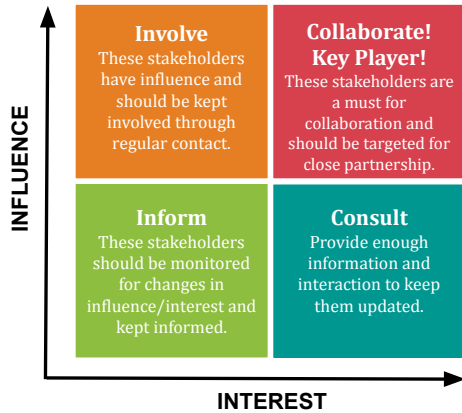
INFLUENCE

Involve
These stakeholders have influence and should be kept involved through regular contact.

Collaborate! Key Player!
These stakeholders are a must for collaboration and should be targeted for close partnership.

Inform
These stakeholders should be monitored for changes in influence/interest and kept informed.

Consult
Provide enough information and interaction to keep them updated.

INTEREST